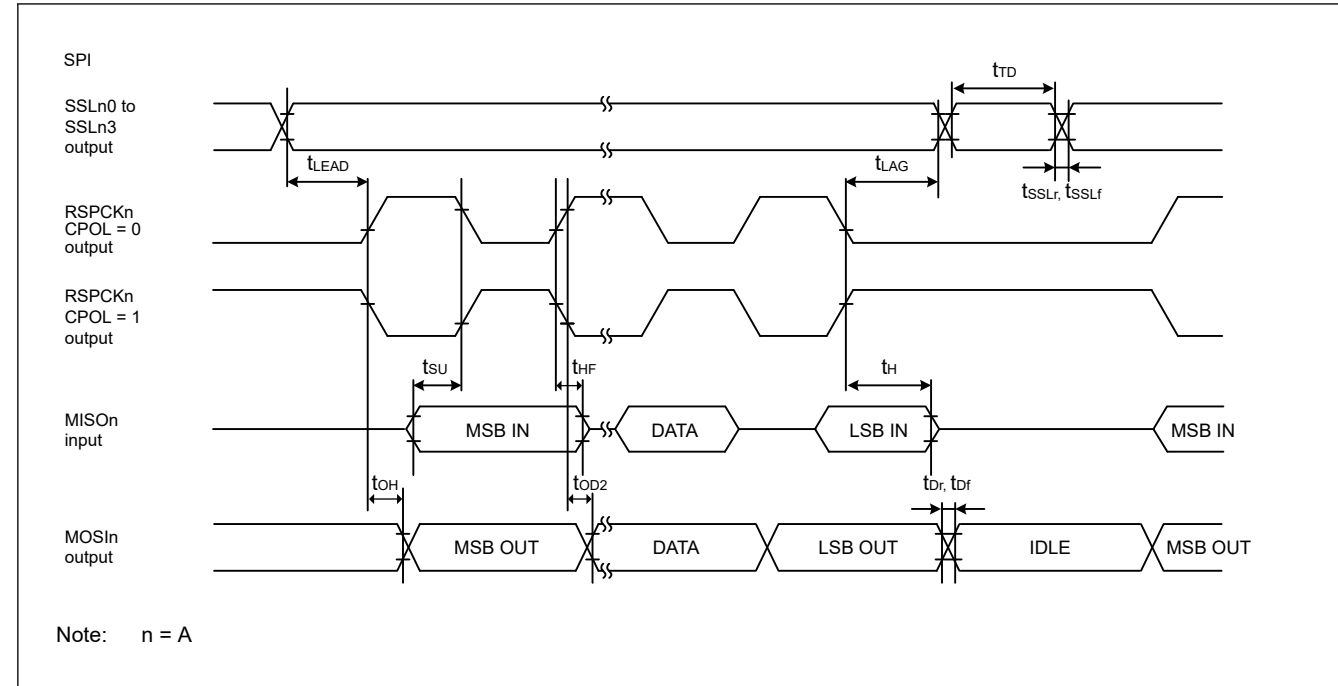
SPI

SSLn0 to SSLn3 output

$t_{TD}$

$t_{LEAD}$

$t_{LAG}$

$t_{SSLr}$, $t_{SSLf}$

RSPCKn CPOL = 0 output

RSPCKn CPOL = 1 output

$t_{SU}$

$t_{HF}$

$t_{H}$

MISOn input

MSB IN

DATA

LSB IN

MSB IN

$t_{OH}$

$t_{OD2}$

$t_{Dr}$, $t_{Df}$

MOSIn output

MSB OUT

DATA

LSB OUT

IDLE

MSB OUT

Note: n = A